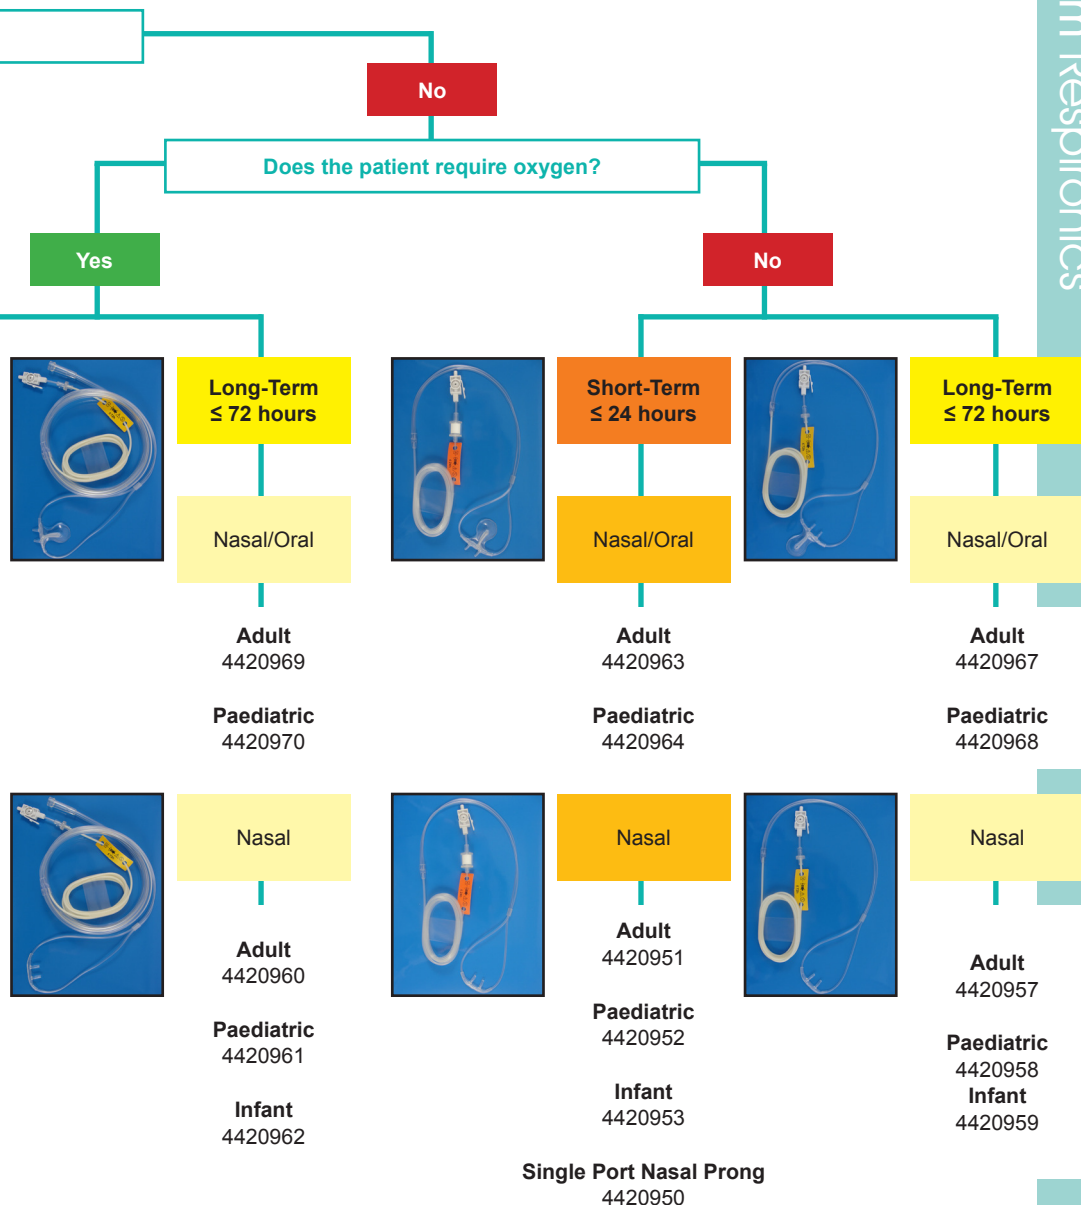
No

Does the patient require oxygen?

Yes

No

Long-Term
≤ 72 hours

Nasal/Oral

Adult
4420969

Paediatric
4420970

Short-Term
≤ 24 hours

Nasal/Oral

Adult
4420963

Paediatric
4420964

Long-Term
≤ 72 hours

Nasal/Oral

Adult
4420967

Paediatric
4420968

Nasal

Adult
4420960

Paediatric
4420961

Infant
4420962

Nasal

Adult
4420951

Paediatric
4420952

Infant
4420953

Single Port Nasal Prong
4420950

Nasal

Adult
4420957

Paediatric
4420958
Infant
4420959

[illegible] Respironics